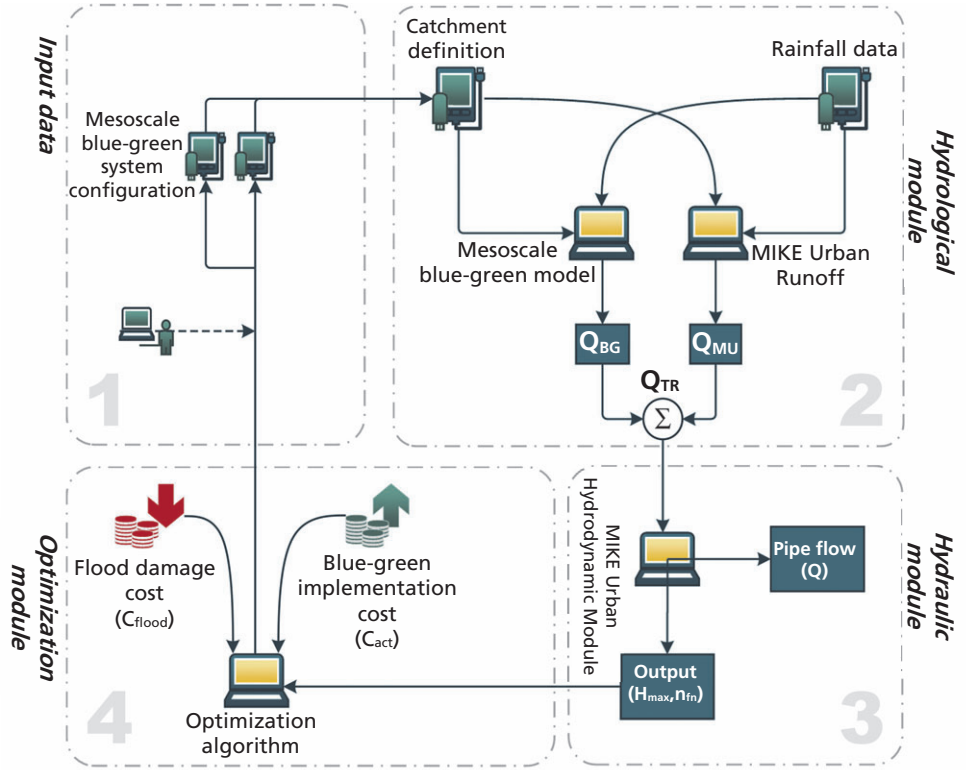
Input data

Mesoscale blue-green system configuration

1

Catchment definition

Rainfall data

Hydrological module

Mesoscale blue-green model

MIKE Urban Runoff

$Q_{BG}$

$Q_{MU}$

$Q_{TR}$

$\Sigma$

2

Optimization module

Flood damage cost ($C_{flood}$)

Blue-green implementation cost ($C_{act}$)

Optimization algorithm

4

MIKE Urban Hydrodynamic Module

Pipe flow (Q)

Output ($H_{max}$,$n_{fn}$)

Hydraulic module

3